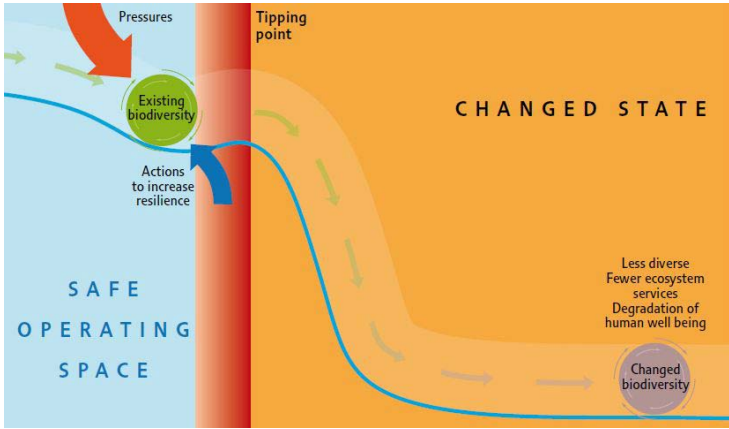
Pressures

Tipping point

Existing biodiversity

CHANGED STATE

Actions to increase resilience

SAFE OPERATING SPACE

Less diverse
Fewer ecosystem services
Degradation of human well being

Changed biodiversity